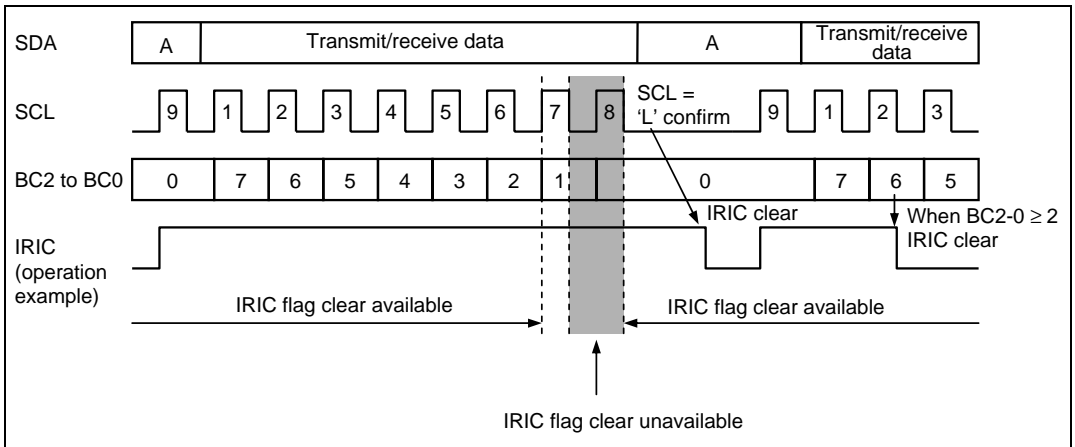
SDA
A
Transmit/receive data
A
Transmit/receive data

SCL
9
1
2
3
4
5
6
7
8
SCL = 'L' confirm
9
1
2
3

BC2 to BC0
0
7
6
5
4
3
2
1
0
7
6
5

IRIC clear
When BC2-0 $\geq 2$ IRIC clear

IRIC (operation example)

IRIC flag clear available
IRIC flag clear available

IRIC flag clear unavailable